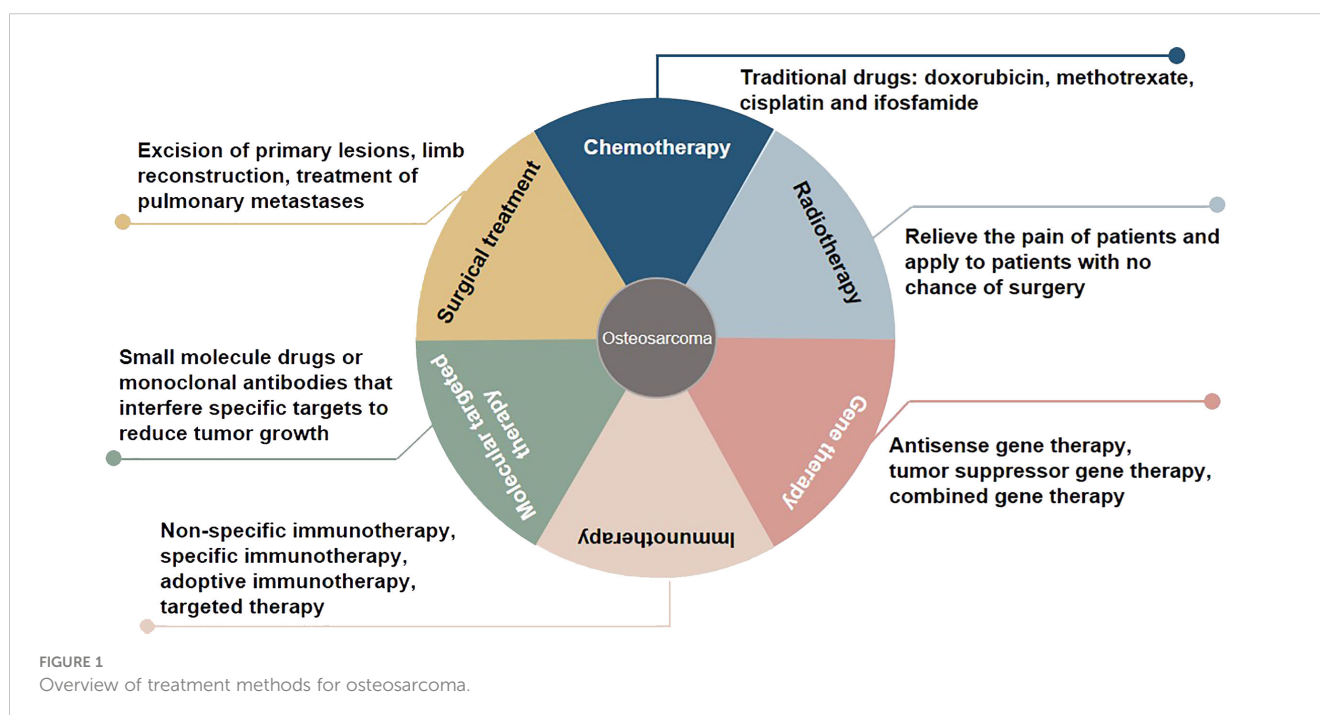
Traditional drugs: doxorubicin, methotrexate, cisplatin and ifosfamide

Excision of primary lesions, limb reconstruction, treatment of pulmonary metastases

Chemotherapy

Surgical treatment

Radiotherapy

Relieve the pain of patients and apply to patients with no chance of surgery

Osteosarcoma

Small molecule drugs or monoclonal antibodies that interfere specific targets to reduce tumor growth

Molecular targeted therapy

Gene therapy

Antisense gene therapy, tumor suppressor gene therapy, combined gene therapy

Immunotherapy

Non-specific immunotherapy, specific immunotherapy, adoptive immunotherapy, targeted therapy

FIGURE 1
Overview of treatment methods for osteosarcoma.